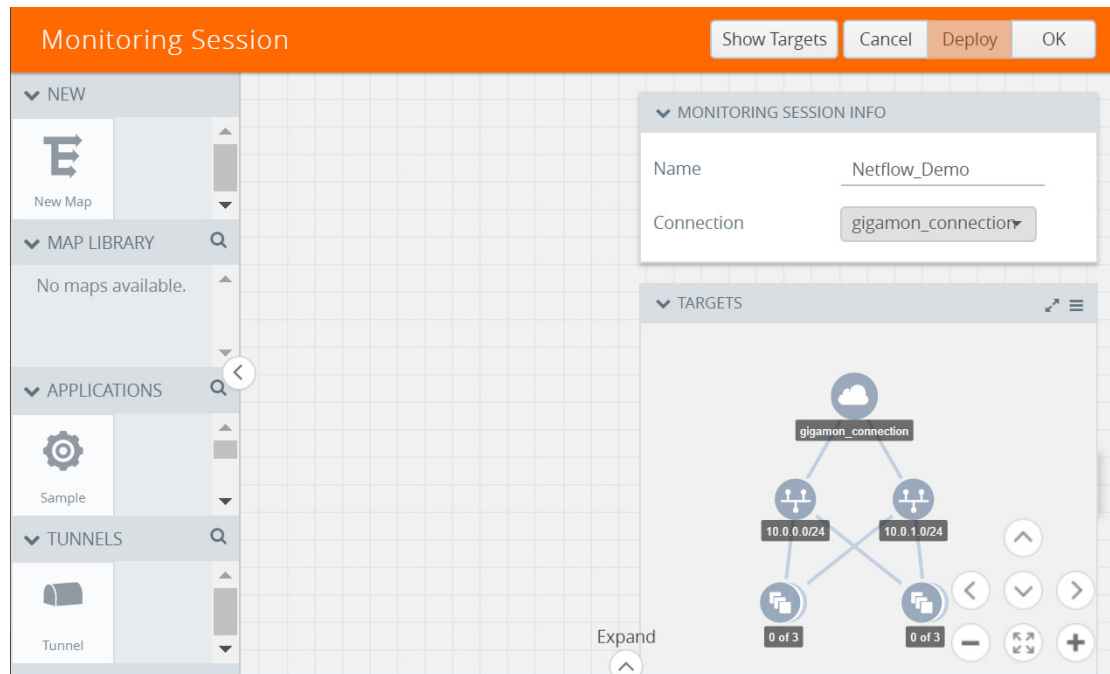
Monitoring Session

Show Targets Cancel Deploy OK

NEW

New Map

MAP LIBRARY

No maps available.

APPLICATIONS

Sample

TUNNELS

Tunnel

MONITORING SESSION INFO

Name Netflow_Demo

Connection gigamon_connection

TARGETS

gigamon_connection

10.0.0.0/24

10.0.1.0/24

0 of 3

0 of 3

Expand